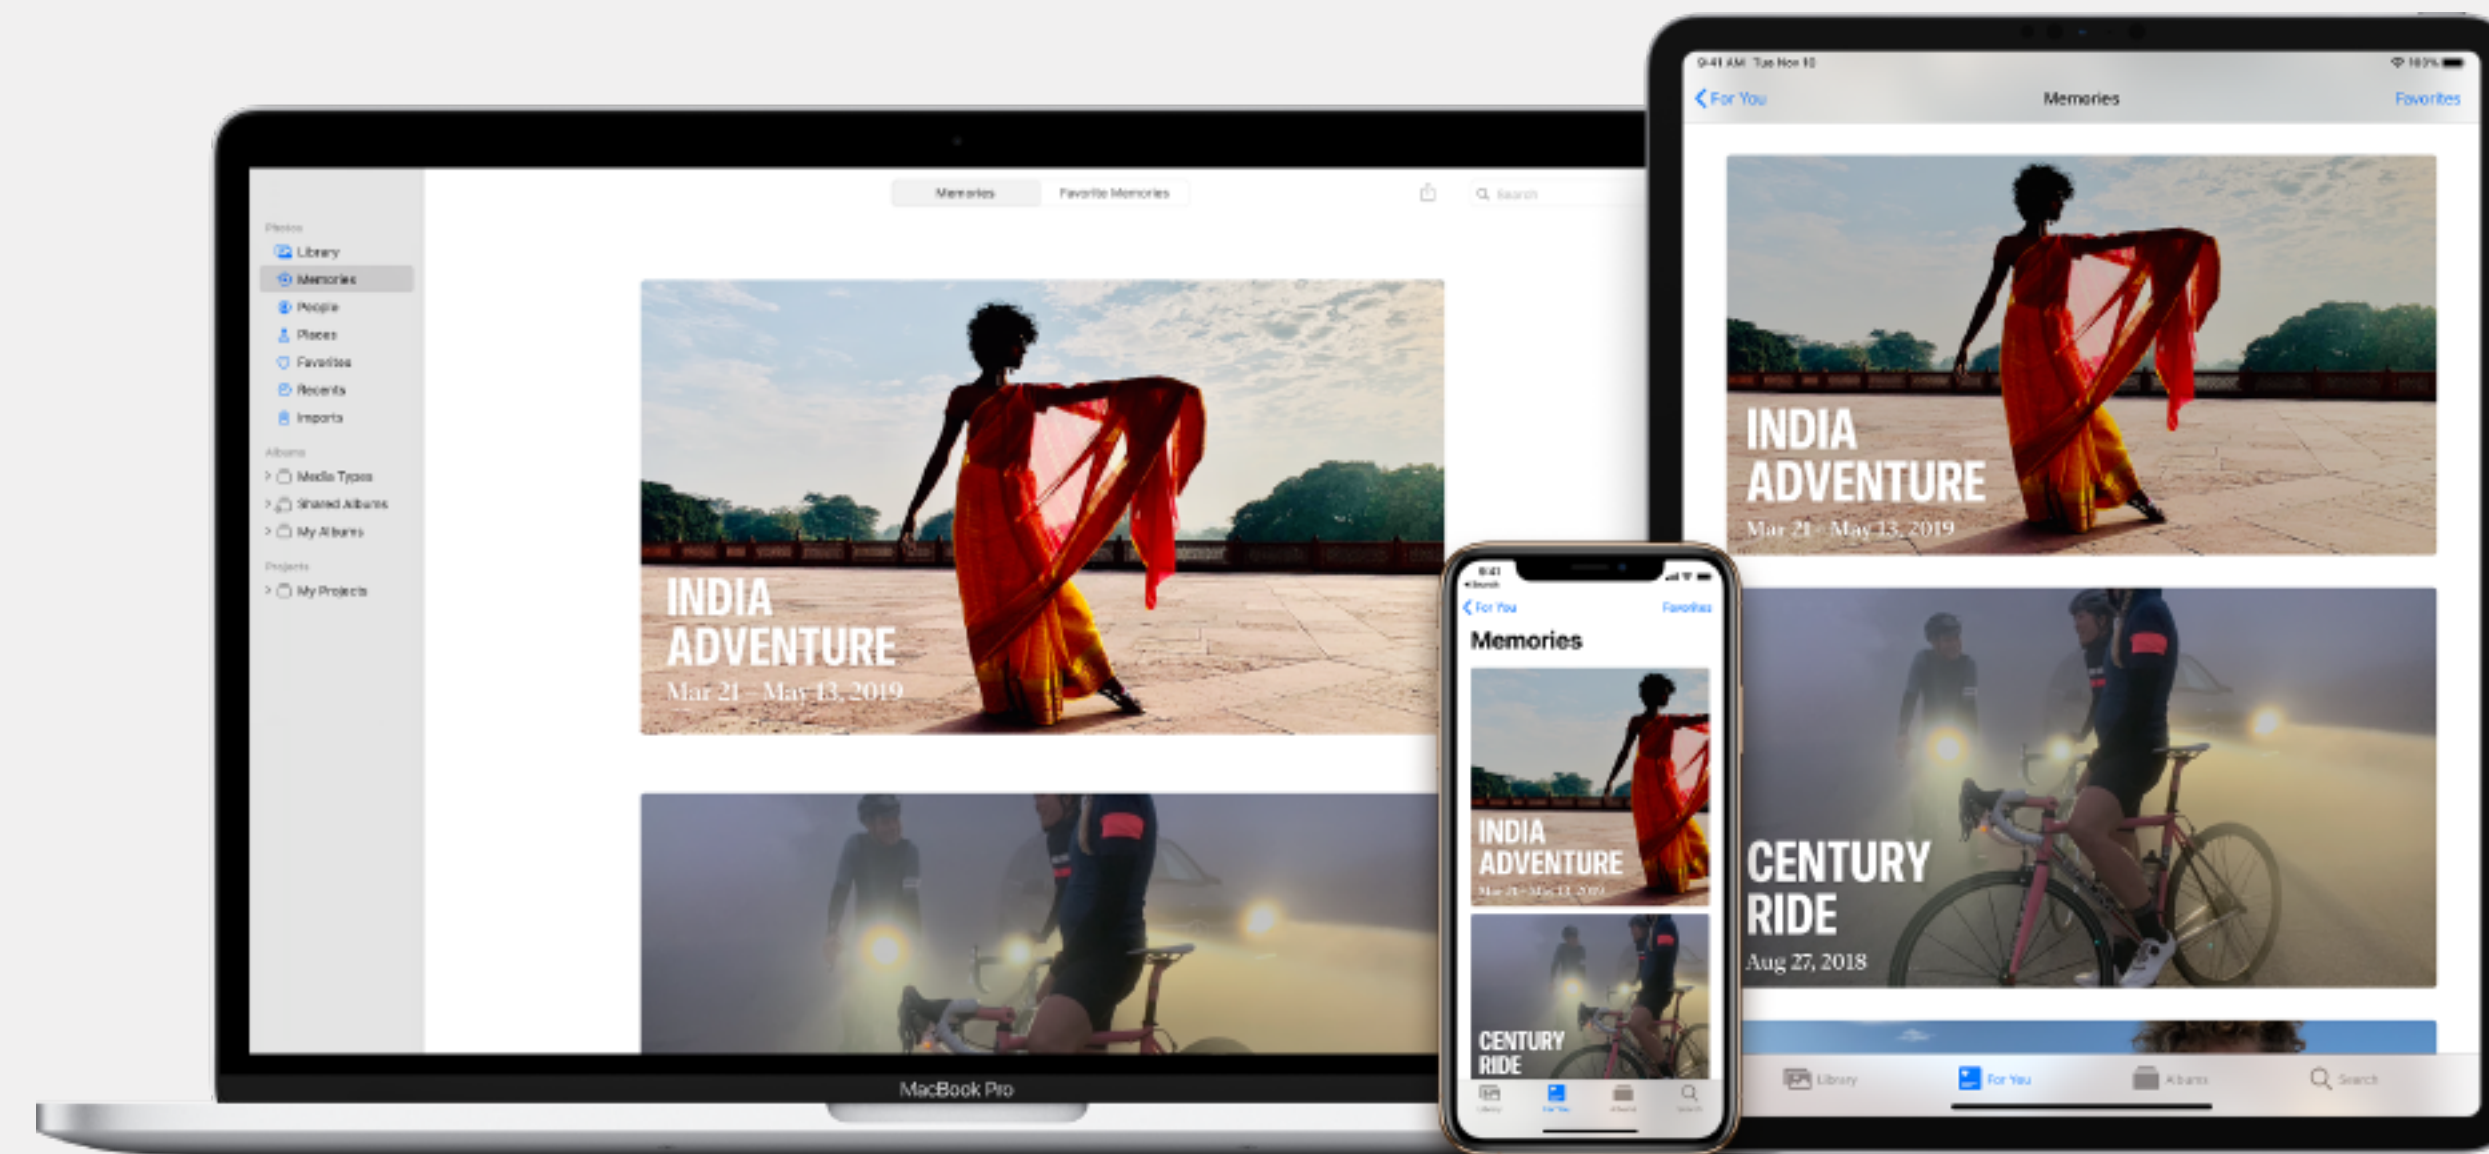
Photos
Library
Memories
People
Places
Favorites
Recents
Imports
Albums
Media Types
Shared Albums
My Albums
Projects
My Projects

Memories
Favorite Memories
Search

INDIA ADVENTURE
Mar 21 – May 13, 2019

MacBook Pro

9:41
For You
Favorites
Memories
INDIA ADVENTURE
Mar 21 – May 13, 2019
CENTURY RIDE
Library
For You
Albums
Search

9:41 AM Tue Nov 10
100%
For You
Memories
Favorites
INDIA ADVENTURE
Mar 21 – May 13, 2019
CENTURY RIDE
Aug 27, 2018
Library
For You
Albums
Search